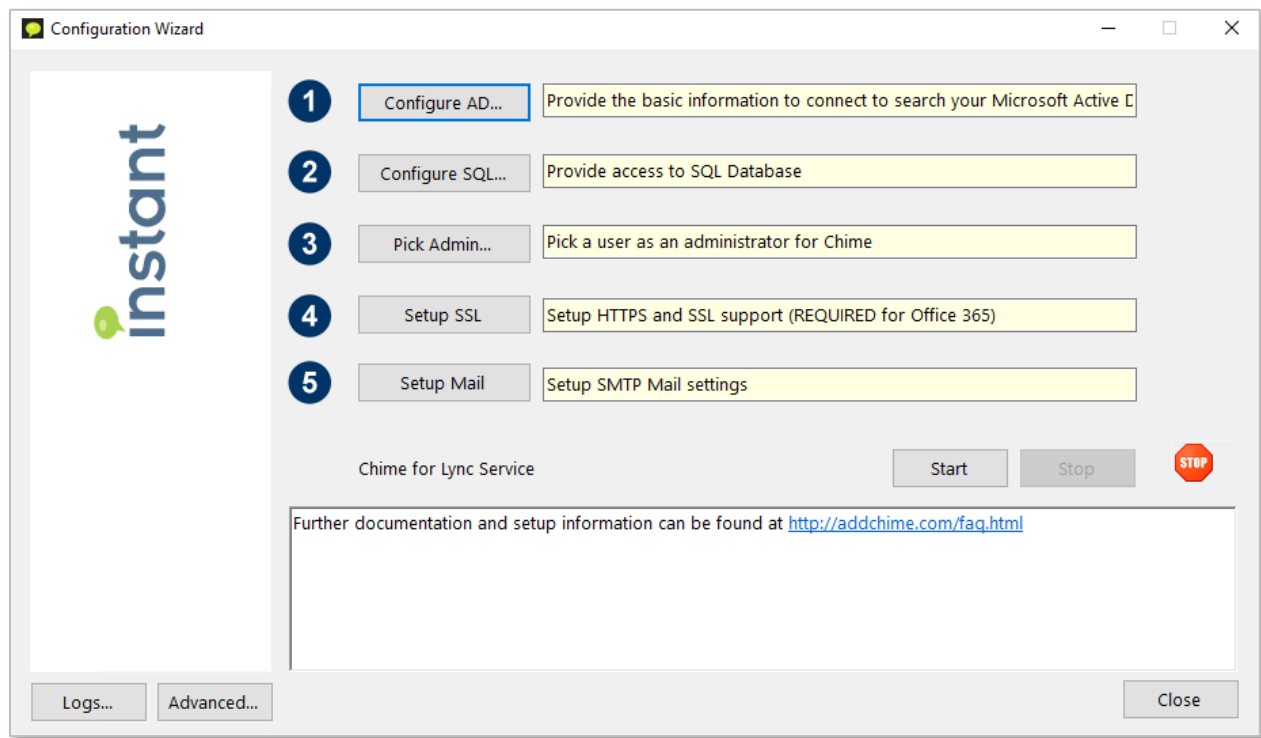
Configuration Wizard

instant

1 Configure AD... Provide the basic information to connect to search your Microsoft Active D

2 Configure SQL... Provide access to SQL Database

3 Pick Admin... Pick a user as an administrator for Chime

4 Setup SSL Setup HTTPS and SSL support (REQUIRED for Office 365)

5 Setup Mail Setup SMTP Mail settings

Chime for Lync Service Start Stop STOP

Further documentation and setup information can be found at http://addchime.com/faq.html

Logs... Advanced... Close